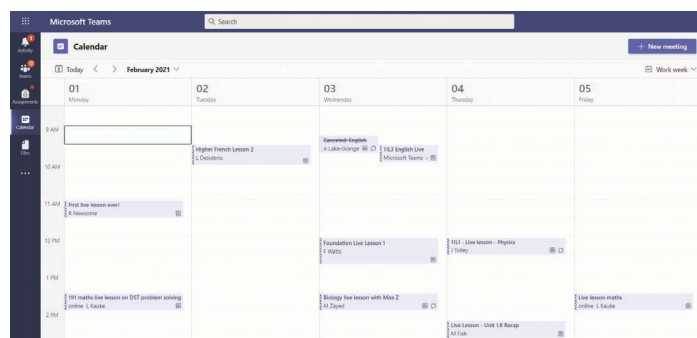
Microsoft Teams

Search

Activity

Teams

Assignments

Calendar

Files

...

Calendar

+ New meeting

Today < > February 2021

Work week

01
Monday

02
Tuesday

03
Wednesday

04
Thursday

05
Friday

9 AM

10 AM

11 AM

12 PM

1 PM

2 PM

Higher French Lesson 2
L Desiderio

Canceled: English
A Lake-Grange

11L3 English Live
Microsoft Teams

First live lesson ever!
R Newsome

Foundation Live Lesson 1
F Watts

11L1 - Live lesson - Physics
J Tolley

11I1 maths live lesson on DST problem solving
online L Kauke

Biology live lesson with Miss Z
M Zayed

Live lesson maths
online L Kauke

Live Lesson - Unit 1.8 Recap
M Fish